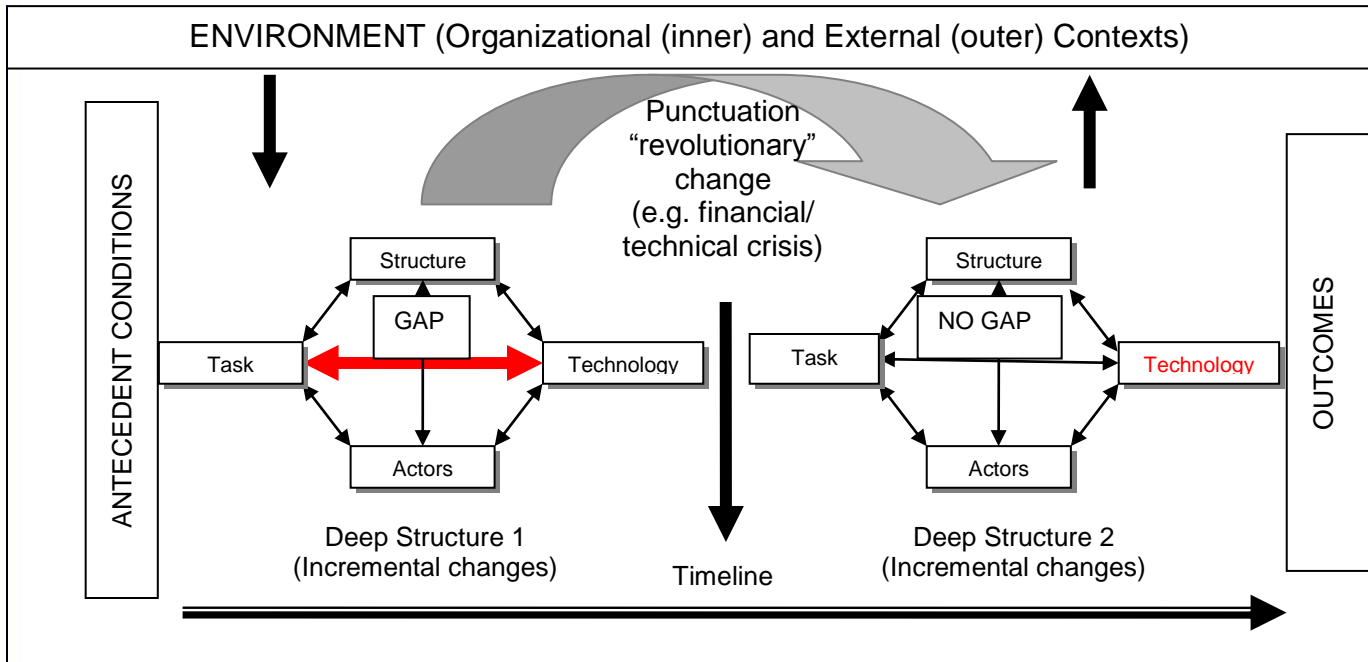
ENVIRONMENT (Organizational (inner) and External (outer) Contexts)

ANTECEDENT CONDITIONS

Punctuation "revolutionary" change (e.g. financial/ technical crisis)

Structure

GAP

Task

Technology

Actors

Deep Structure 1 (Incremental changes)

Timeline

Structure

NO GAP

Task

Technology

Actors

Deep Structure 2 (Incremental changes)

OUTCOMES